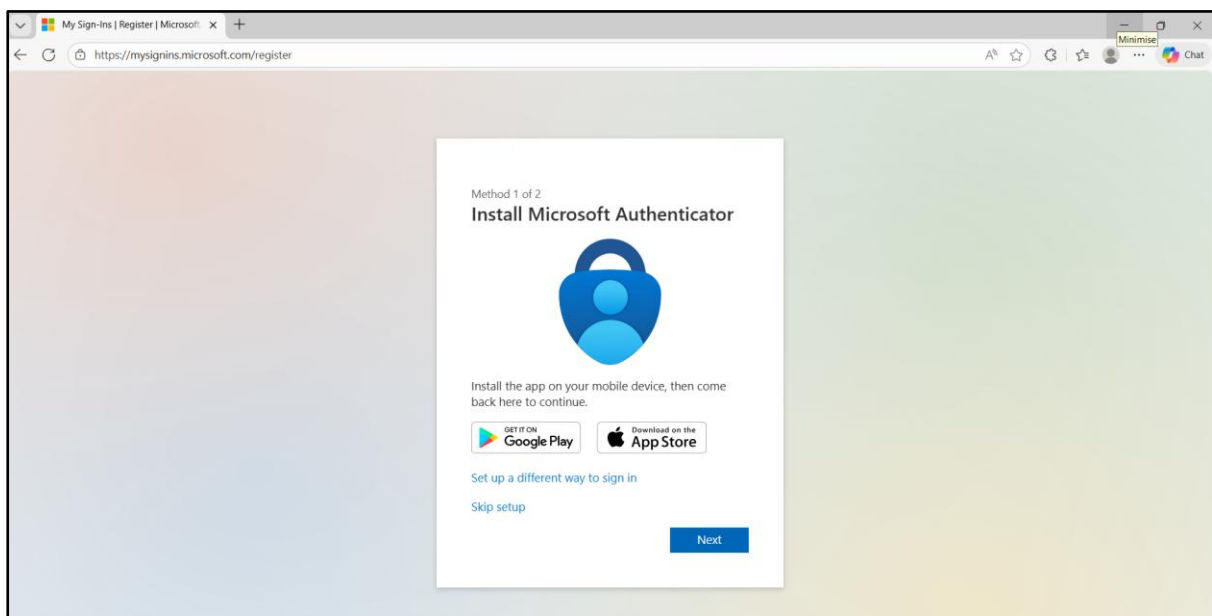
My Sign-Ins | Register | Microsoft

https://mysignins.microsoft.com/register

Minimise

Chat

Method 1 of 2

Install Microsoft Authenticator

Install the app on your mobile device, then come back here to continue.

GET IT ON Google Play

Download on the App Store

Set up a different way to sign in

Skip setup

Next